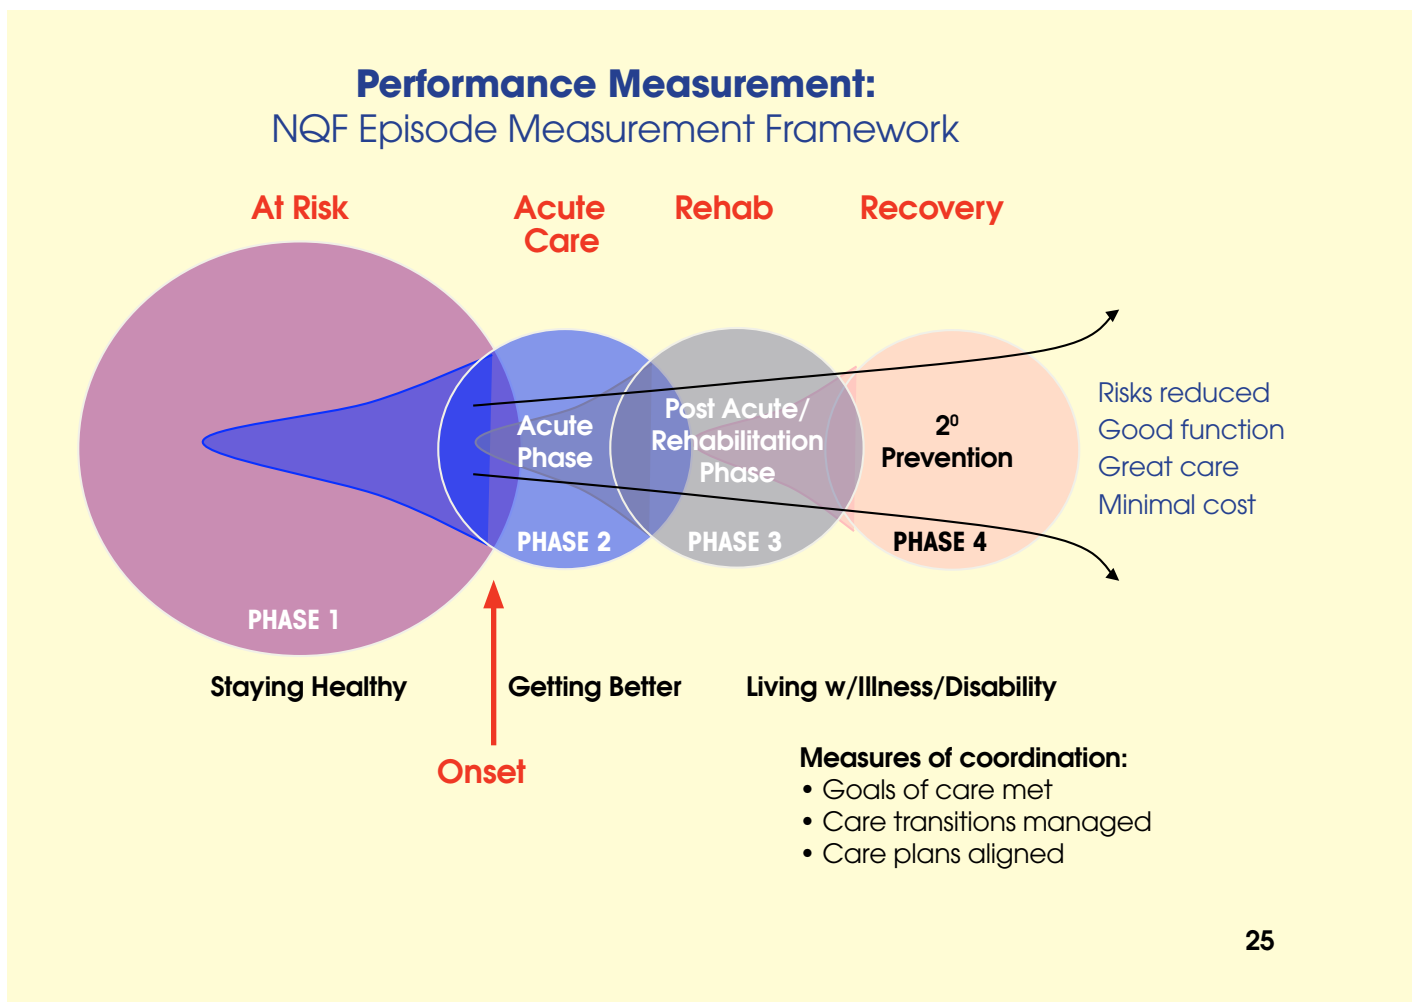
Performance Measurement:
NQF Episode Measurement Framework

At Risk

Acute Care

Rehab

Recovery

Acute Phase

Post Acute/ Rehabilitation Phase

$2^0$ Prevention

Risks reduced
Good function
Great care
Minimal cost

PHASE 2

PHASE 3

PHASE 4

PHASE 1

Staying Healthy

Getting Better

Living w/Illness/Disability

Onset

Measures of coordination:
• Goals of care met
• Care transitions managed
• Care plans aligned

25